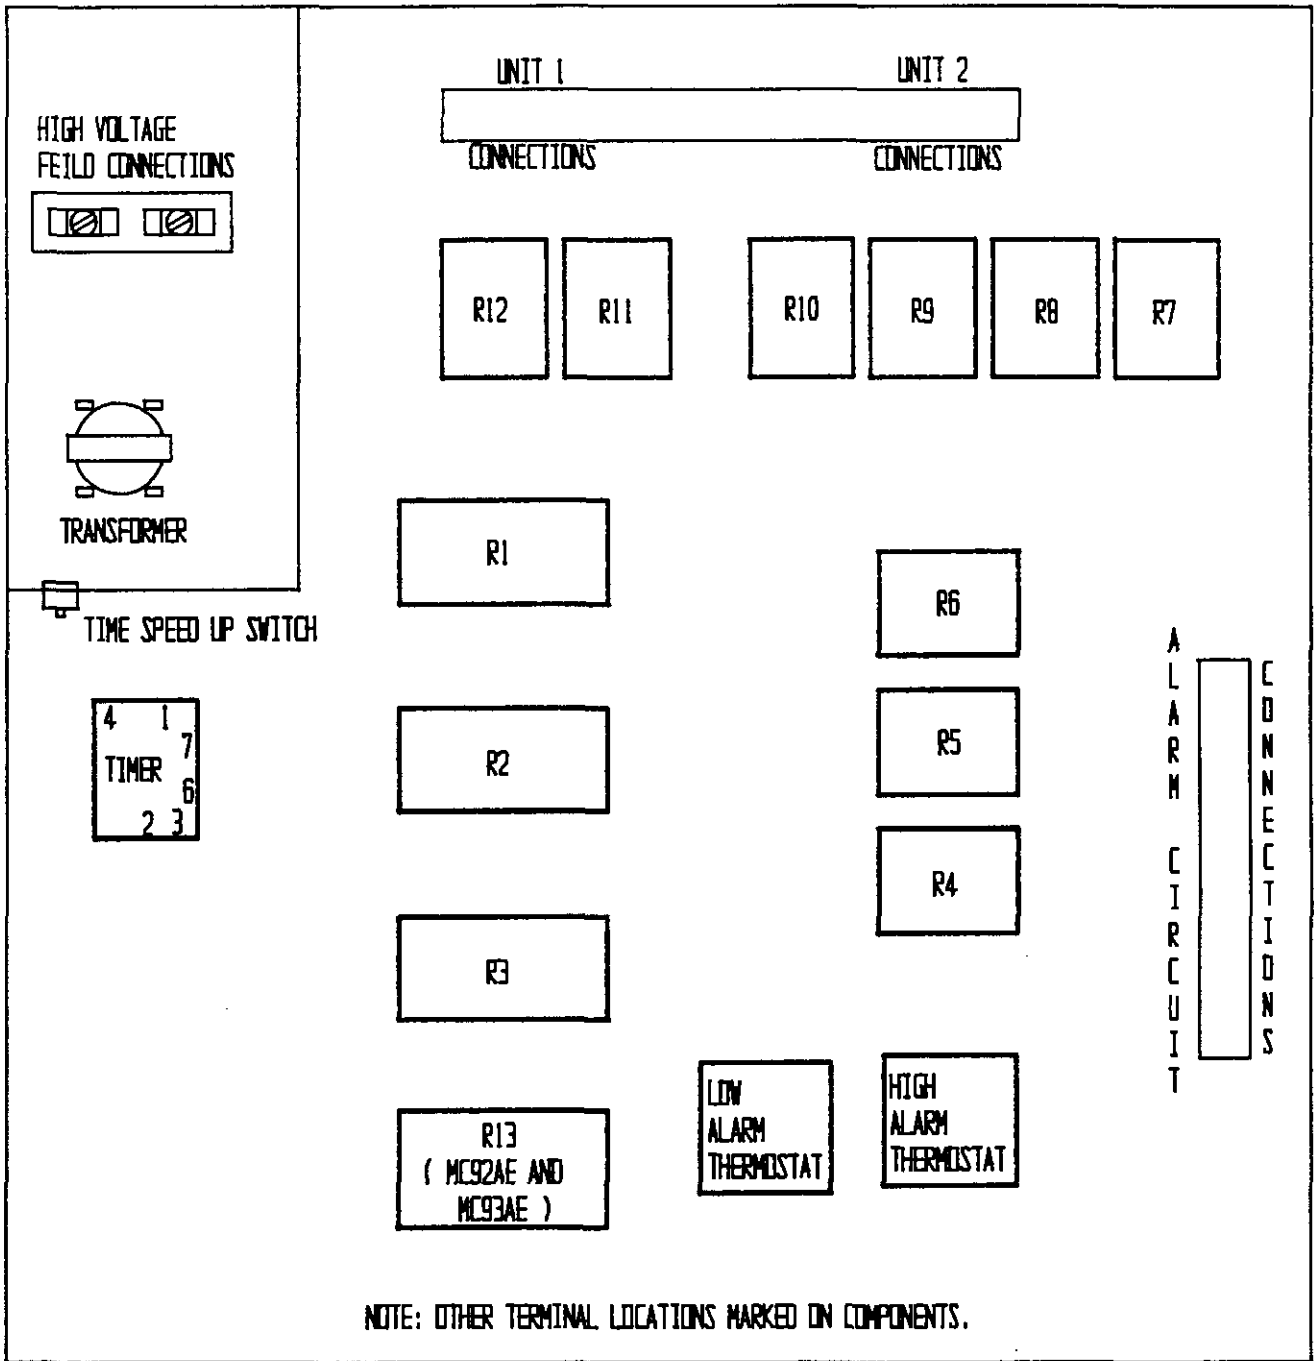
UNIT 1

UNIT 2

CONNECTIONS

CONNECTIONS

HIGH VOLTAGE FEILD CONNECTIONS

R12

R11

R10

R9

R8

R7

TRANSFORMER

R1

R6

TIME SPEED UP SWITCH

ALARM CIRCUIT

CONNECTIONS

4 1 7 TIMER 6 2 3

R2

R5

R4

R3

R13 ( MC92AE AND MC93AE )

LOW ALARM THERMOSTAT

HIGH ALARM THERMOSTAT

NOTE: OTHER TERMINAL LOCATIONS MARKED ON COMPONENTS.